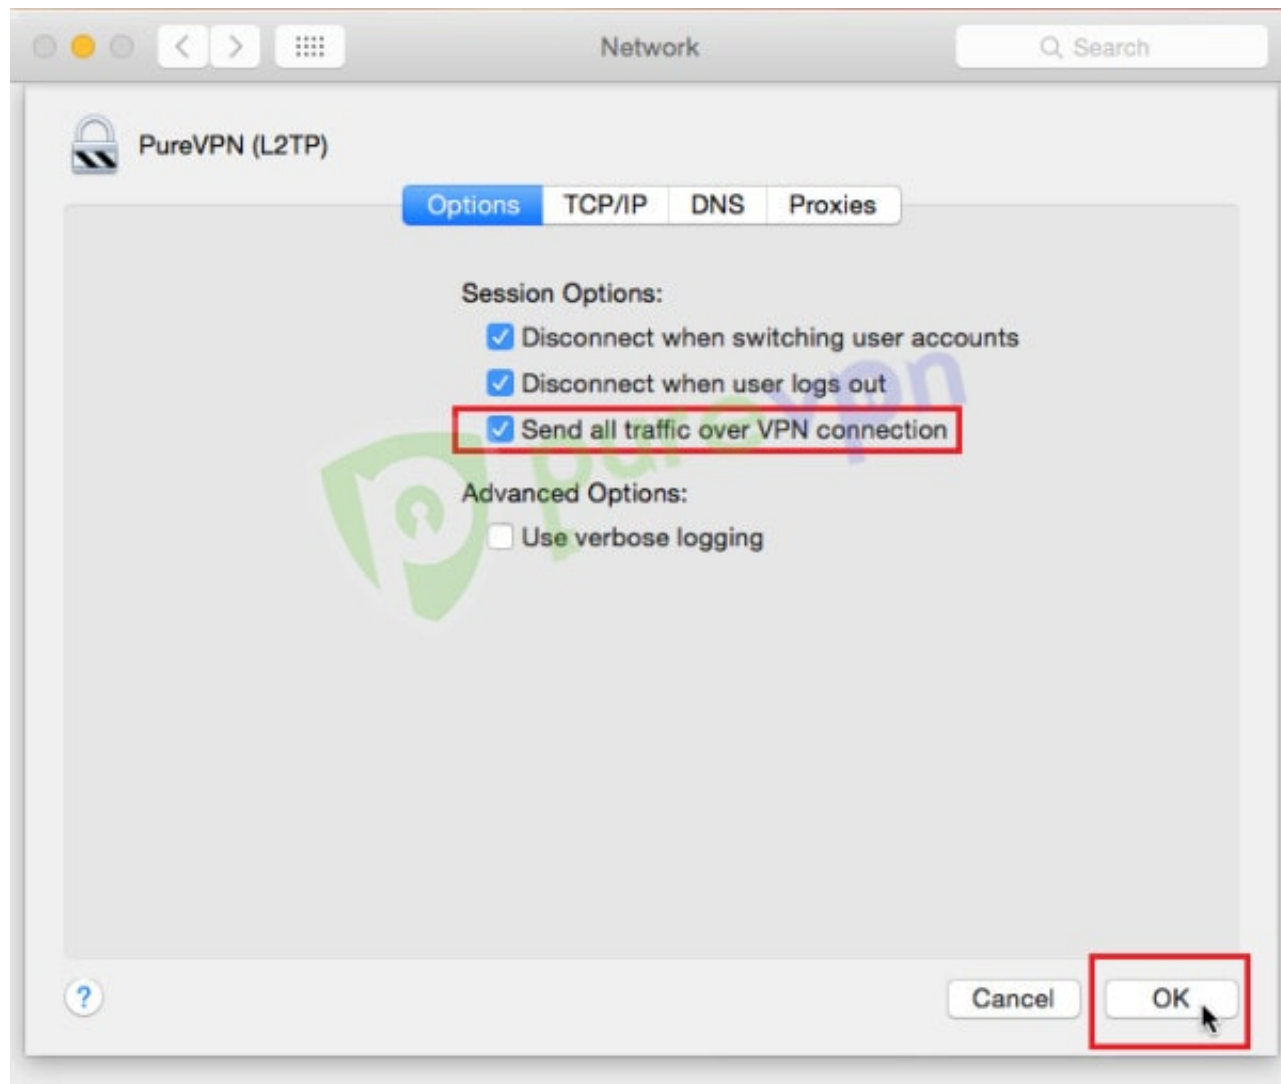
Network

Search

PureVPN (L2TP)

Options TCP/IP DNS Proxies

Session Options:

Disconnect when switching user accounts

Disconnect when user logs out

Send all traffic over VPN connection

Advanced Options:

Use verbose logging

purevpn

?

Cancel

OK